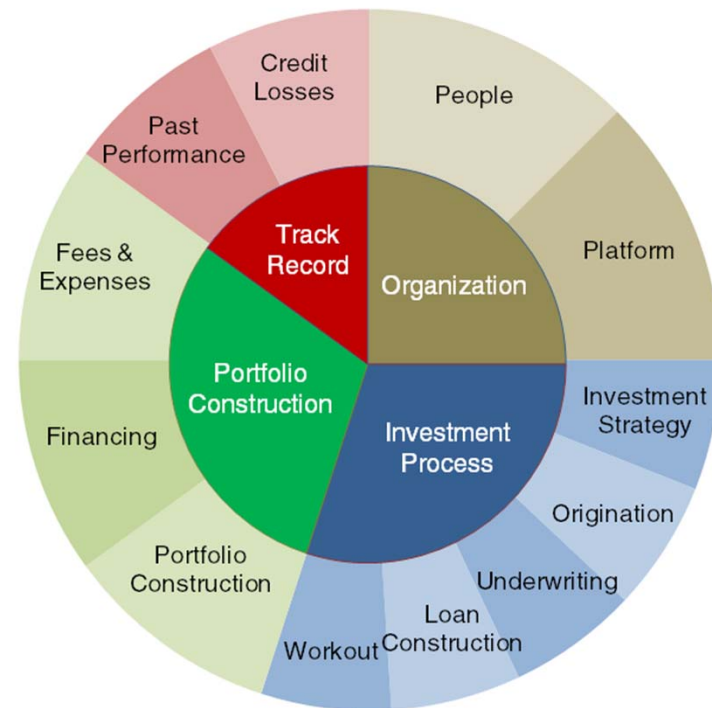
Track Record

Credit Losses

Past Performance

Organization

People

Platform

Investment Process

Investment Strategy

Origination

Underwriting

Loan Construction

Workout

Portfolio Construction

Portfolio Construction

Financing

Fees & Expenses